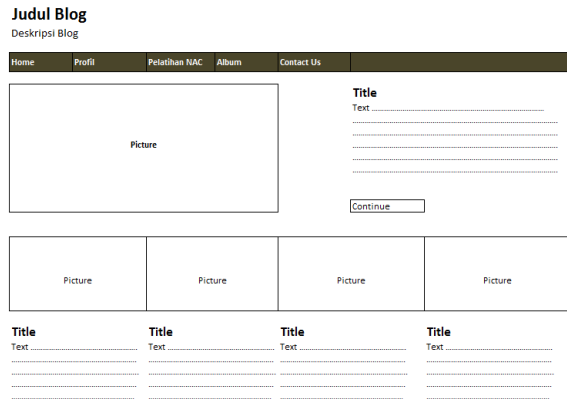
Judul Blog
Deskripsi Blog

Home Profil Pelatihan NAC Album Contact Us

Picture

Title
Text

Continue

| Picture | Picture | Picture | Picture |
|---|---|---|---|

Title
Text

Title
Text

Title
Text

Title
Text